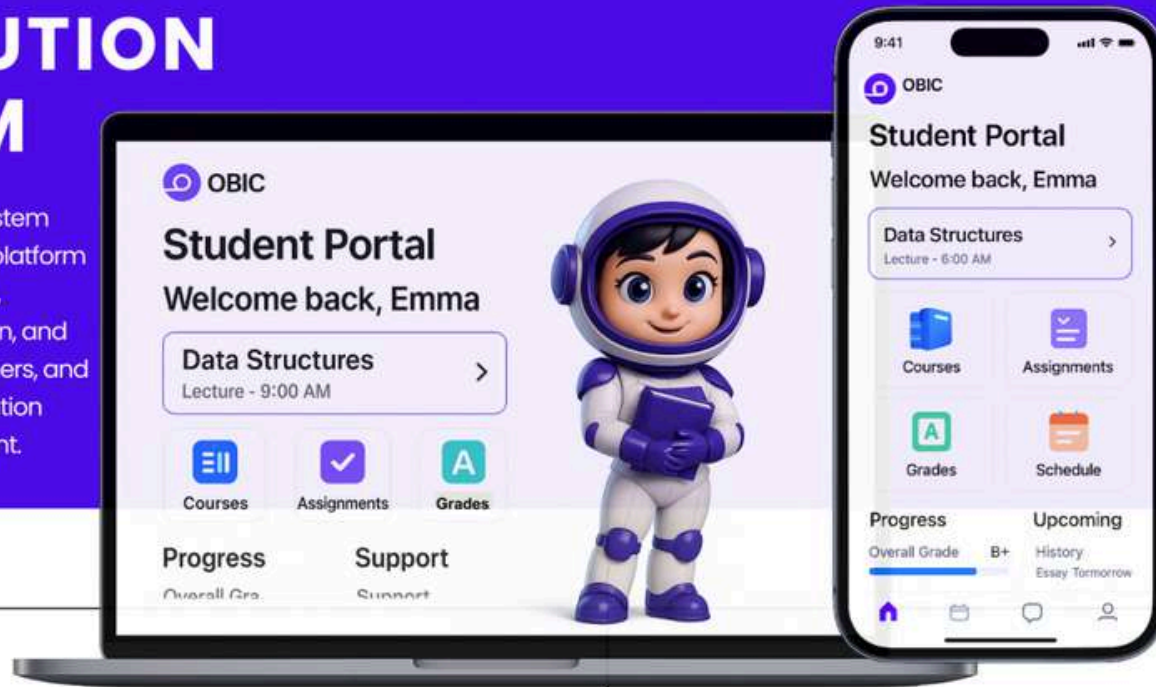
UTION
M

stem
platform

n, and
ers, and
tion
nt.

OBIC
Student Portal
Welcome back, Emma
Data Structures
Lecture - 9:00 AM
Courses
Assignments
Grades
Progress
Overall Gra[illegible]
Support
Support

9:41
OBIC
Student Portal
Welcome back, Emma
Data Structures
Lecture - 6:00 AM
Courses
Assignments
Grades
Schedule
Progress
Overall Grade B+
Upcoming
History
Essay Tomorrow